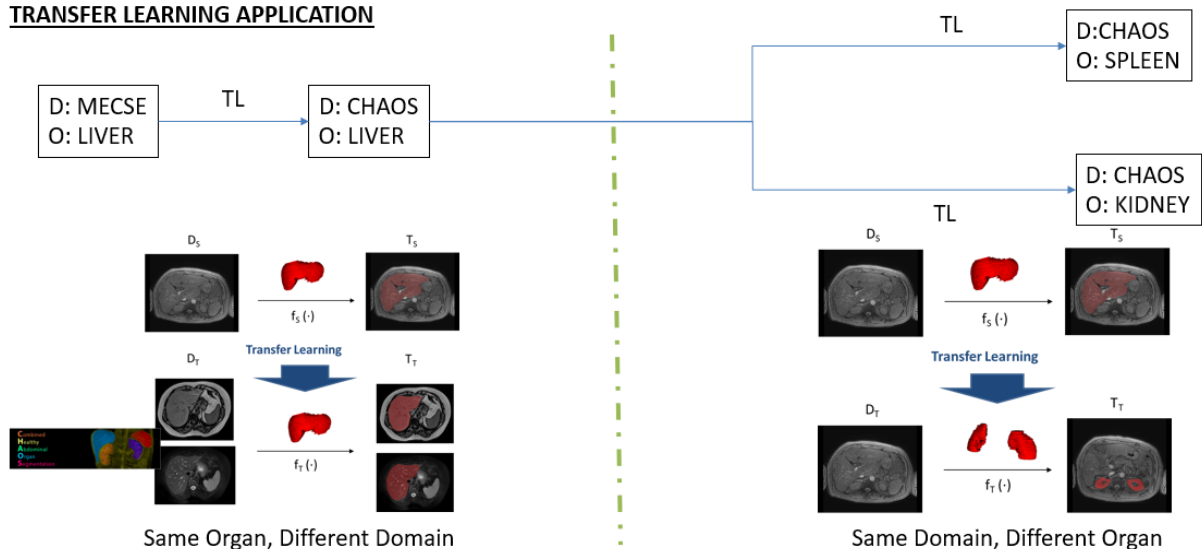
TRANSFER LEARNING APPLICATION

D: MECSE
O: LIVER

TL

D: CHAOS
O: LIVER

TL

D:CHAOS
O: SPLEEN

D: CHAOS
O: KIDNEY

TL

$D_S$

$T_S$

$f_S(\cdot)$

Transfer Learning

$D_T$

$T_T$

Combined
Healthy
Abdominal
Organ
Segmentation

$f_T(\cdot)$

Same Organ, Different Domain

$D_S$

$T_S$

$f_S(\cdot)$

Transfer Learning

$D_T$

$T_T$

$f_T(\cdot)$

Same Domain, Different Organ